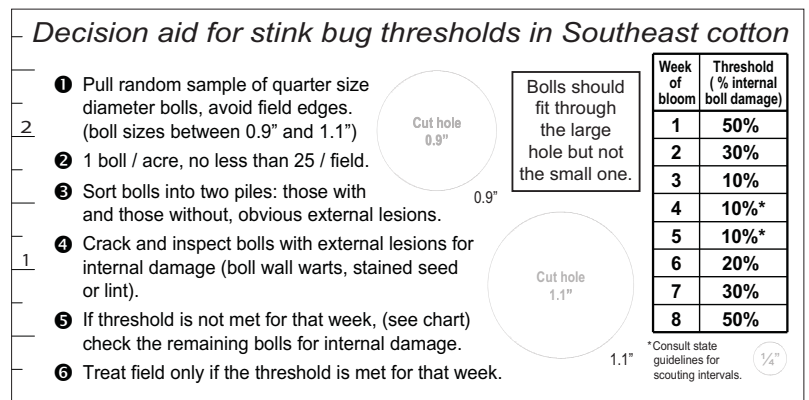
Decision aid for stink bug thresholds in Southeast cotton

2

1

❶ Pull random sample of quarter size diameter bolls, avoid field edges. (boll sizes between 0.9" and 1.1")

❷ 1 boll / acre, no less than 25 / field.

❸ Sort bolls into two piles: those with and those without, obvious external lesions.

❹ Crack and inspect bolls with external lesions for internal damage (boll wall warts, stained seed or lint).

❺ If threshold is not met for that week, (see chart) check the remaining bolls for internal damage.

❻ Treat field only if the threshold is met for that week.

Cut hole 0.9"

0.9"

Cut hole 1.1"

1.1"

Bolls should fit through the large hole but not the small one.

| Week of bloom | Threshold ( % internal boll damage) |
|---|---|
| 1 | 50% |
| 2 | 30% |
| 3 | 10% |
| 4 | 10%* |
| 5 | 10%* |
| 6 | 20% |
| 7 | 30% |
| 8 | 50% |

*Consult state guidelines for scouting intervals.

$\frac{1}{4}$"